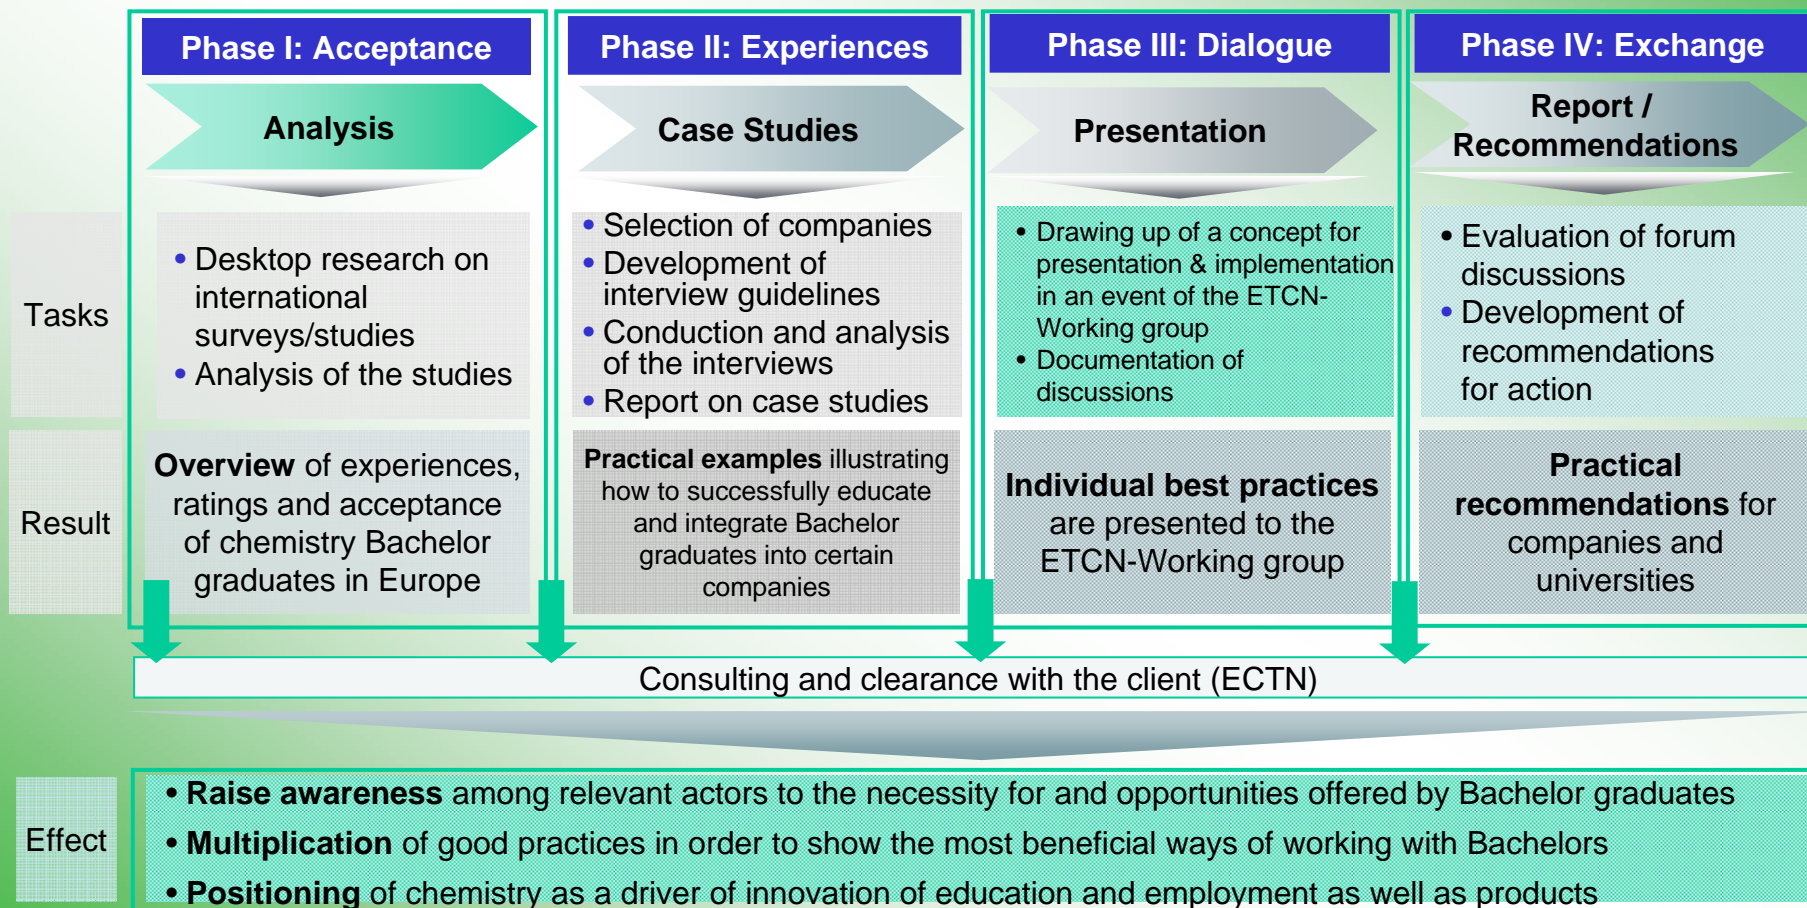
Phase I: Acceptance

Analysis

• Desktop research on international surveys/studies
• Analysis of the studies

**Overview** of experiences, ratings and acceptance of chemistry Bachelor graduates in Europe

Phase II: Experiences

Case Studies

• Selection of companies
• Development of interview guidelines
• Conduction and analysis of the interviews
• Report on case studies

**Practical examples** illustrating how to successfully educate and integrate Bachelor graduates into certain companies

Phase III: Dialogue

Presentation

• Drawing up of a concept for presentation & implementation in an event of the ETCN-Working group
• Documentation of discussions

**Individual best practices** are presented to the ETCN-Working group

Phase IV: Exchange

Report / Recommendations

• Evaluation of forum discussions
• Development of recommendations for action

**Practical recommendations** for companies and universities

Tasks

Result

Consulting and clearance with the client (ECTN)

Effect

• **Raise awareness** among relevant actors to the necessity for and opportunities offered by Bachelor graduates
• **Multiplication** of good practices in order to show the most beneficial ways of working with Bachelors
• **Positioning** of chemistry as a driver of innovation of education and employment as well as products